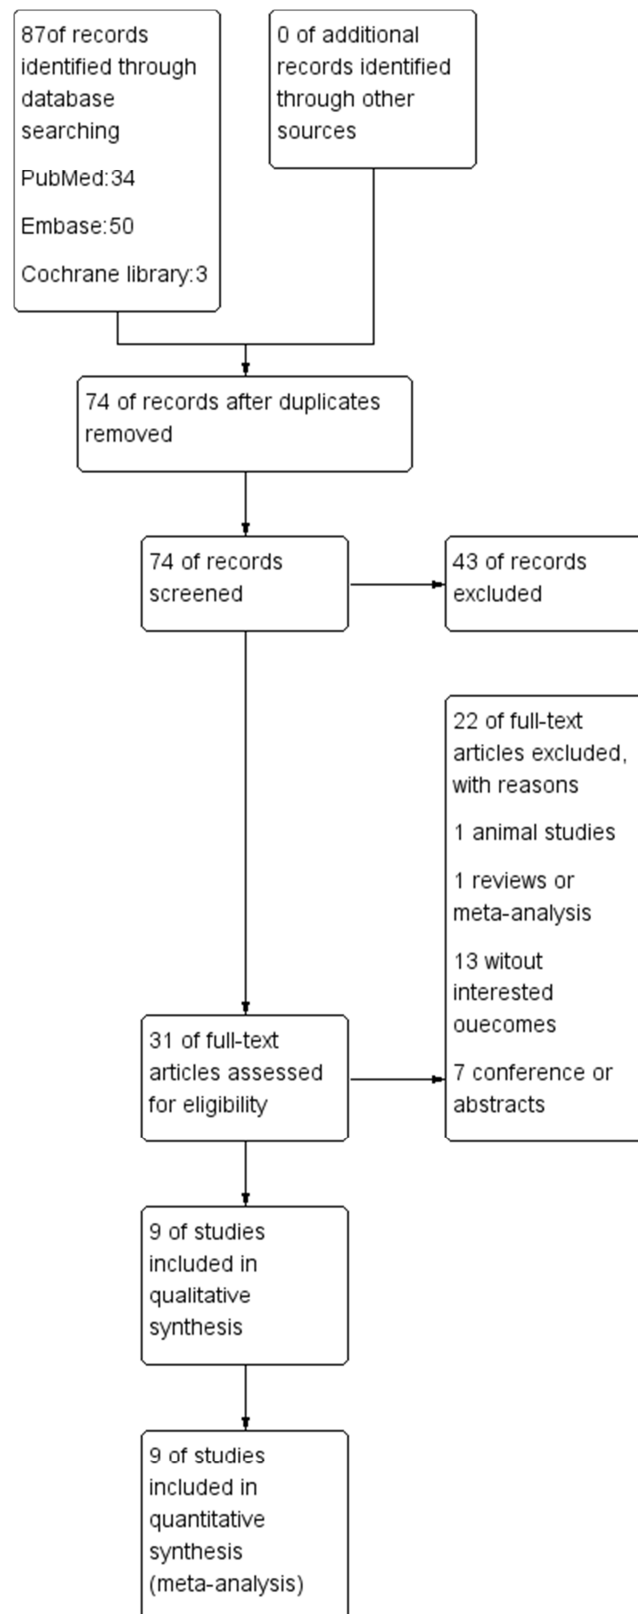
87of records identified through database searching

PubMed:34

Embase:50

Cochrane library:3

0 of additional records identified through other sources

74 of records after duplicates removed

74 of records screened

43 of records excluded

22 of full-text articles excluded, with reasons

1 animal studies

1 reviews or meta-analysis

13 witout interested ouecomes

7 conference or abstracts

31 of full-text articles assessed for eligibility

9 of studies included in qualitative synthesis

9 of studies included in quantitative synthesis (meta-analysis)